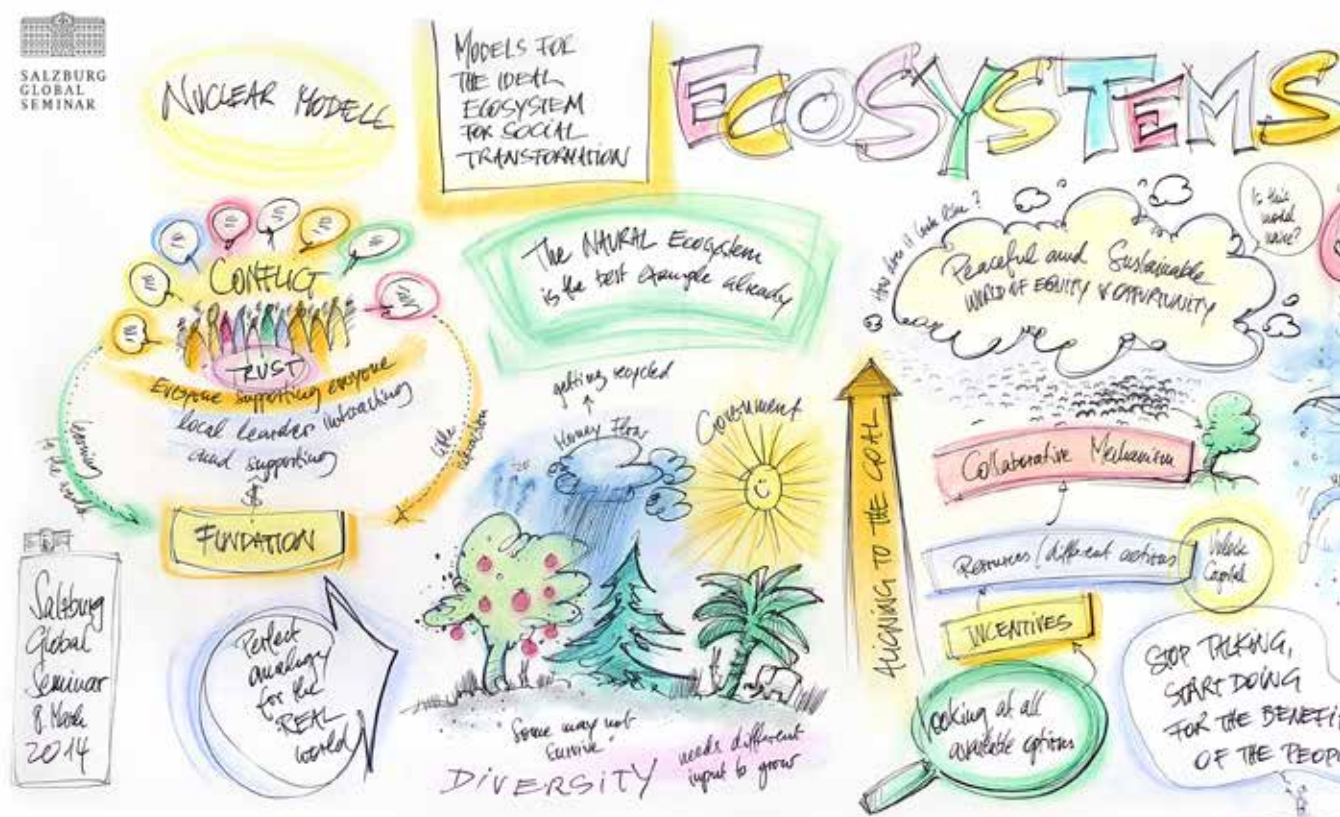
SALZBURG GLOBAL SEMINAR

NUCLEAR MODELL

MODELS FOR THE IDEAL ECOSYSTEM FOR SOCIAL TRANSFORMATION

ECOSYSTEMS

CONFLICT

TRUST

Everyone supporting everyone

local leader interacting and supporting

learning to the world

$

FUNDATION

Salzburg Global Seminar 8 March 2014

Perfect analogy for the REAL world

The NATURAL Ecosystem is the best example already

getting recycled

Money Flow

Government

Some may not survive

needs different input to grow

DIVERSITY

ALIGNING TO THE GOAL

How does it look like?

Peaceful and Sustainable WORLD OF EQUITY & OPPORTUNITY

Is this model naive?

Collaborative Mechanism

Resources / different actions

Valuable Capital

INCENTIVES

Looking at all available options

STOP TALKING, START DOING FOR THE BENEFI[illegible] OF THE PEOP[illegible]